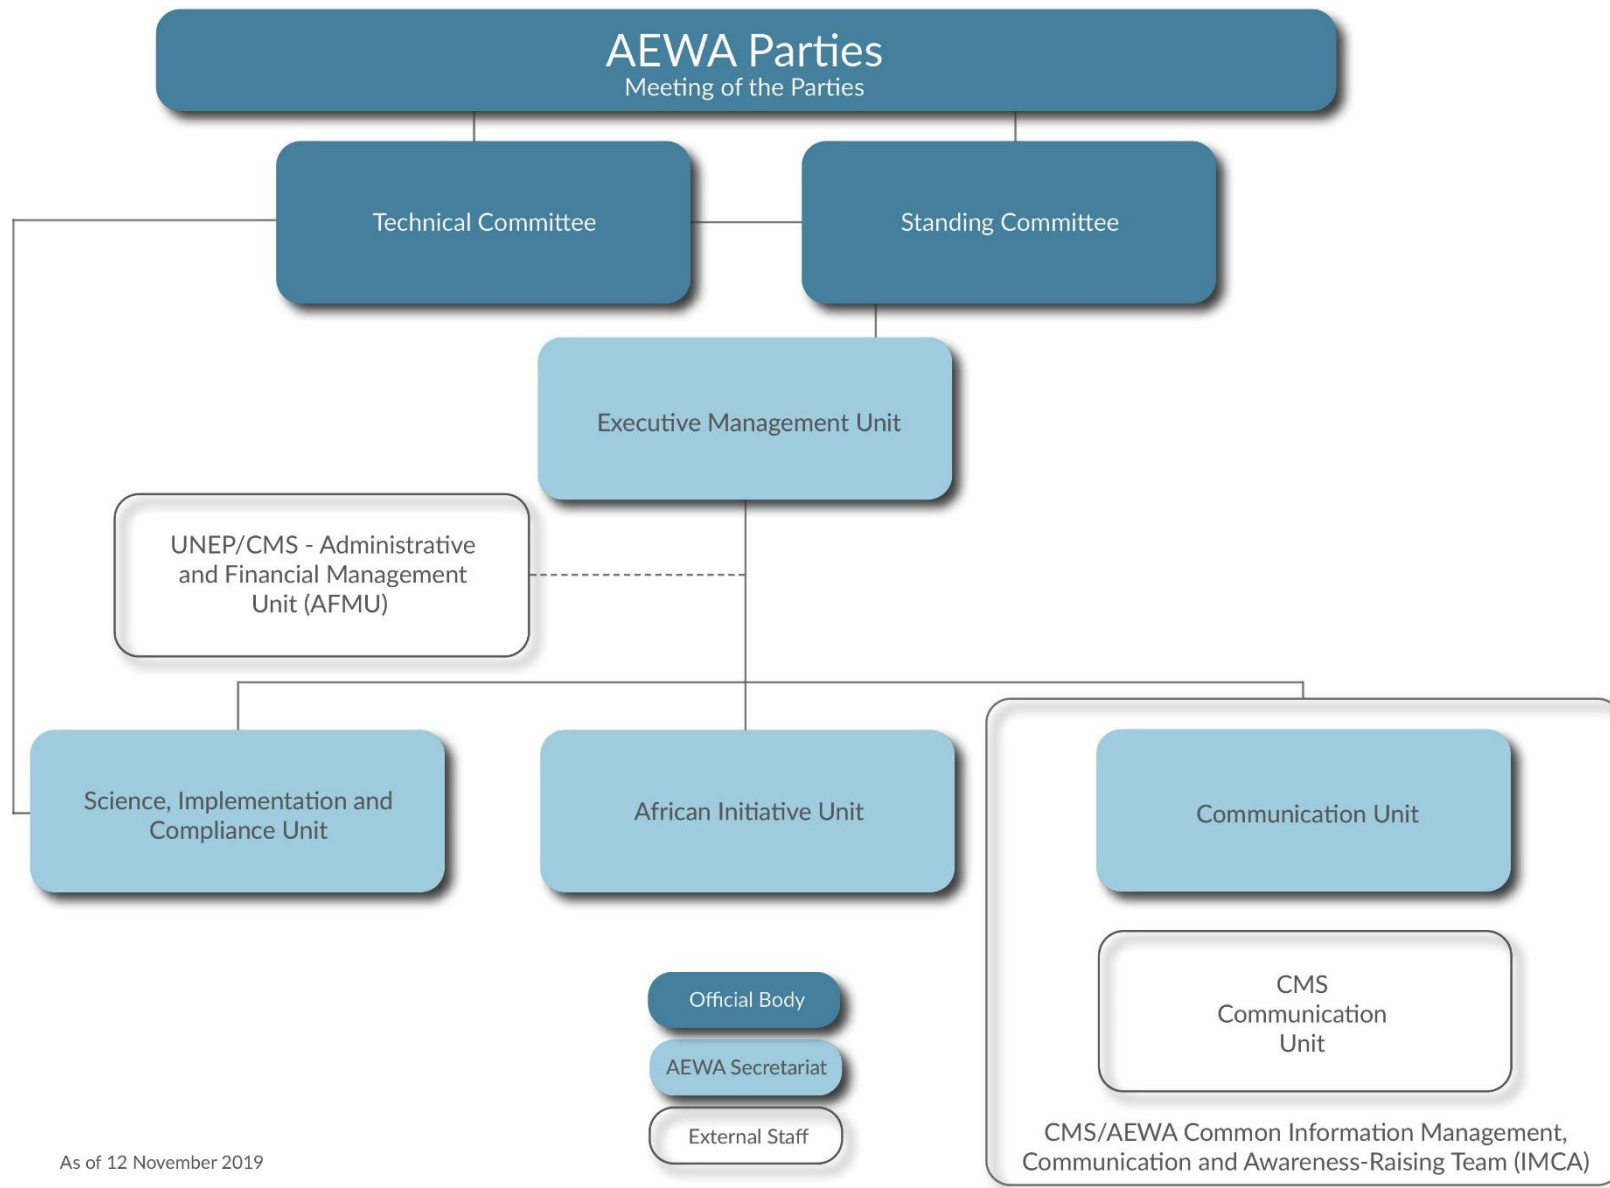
AEWA Parties
Meeting of the Parties

Technical Committee

Standing Committee

Executive Management Unit

UNEP/CMS - Administrative and Financial Management Unit (AFMU)

Science, Implementation and Compliance Unit

African Initiative Unit

Communication Unit

CMS Communication Unit

CMS/AEWA Common Information Management, Communication and Awareness-Raising Team (IMCA)

Official Body

AEWA Secretariat

External Staff

As of 12 November 2019